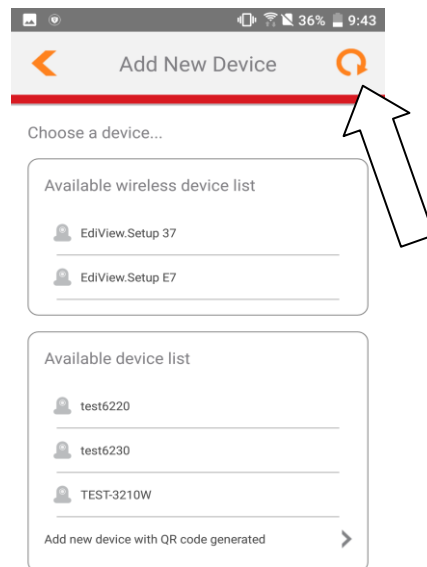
36% 9:43

Add New Device

Choose a device...

Available wireless device list

EdiView.Setup 37

EdiView.Setup E7

Available device list

test6220

test6230

TEST-3210W

Add new device with QR code generated